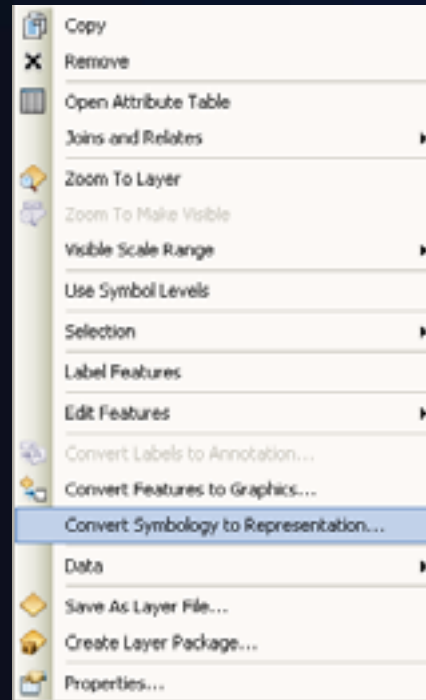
Copy
Remove
Open Attribute Table
Joins and Relates
Zoom To Layer
Zoom To Make Visible
Visible Scale Range
Use Symbol Levels
Selection
Label Features
Edit Features
Convert Labels to Annotation...
Convert Features to Graphics...
Convert Symbology to Representation...
Data
Save As Layer File...
Create Layer Package...
Properties...